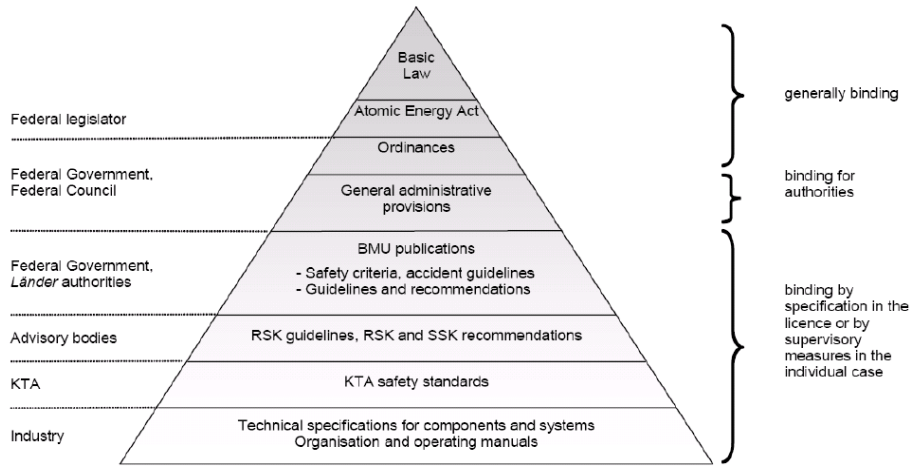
Basic Law

Atomic Energy Act

Ordinances

General administrative provisions

BMU publications
- Safety criteria, accident guidelines
- Guidelines and recommendations

RSK guidelines, RSK and SSK recommendations

KTA safety standards

Technical specifications for components and systems
Organisation and operating manuals

Federal legislator

Federal Government, Federal Council

Federal Government, *Länder* authorities

Advisory bodies

KTA

Industry

generally binding

binding for authorities

binding by specification in the licence or by supervisory measures in the individual case